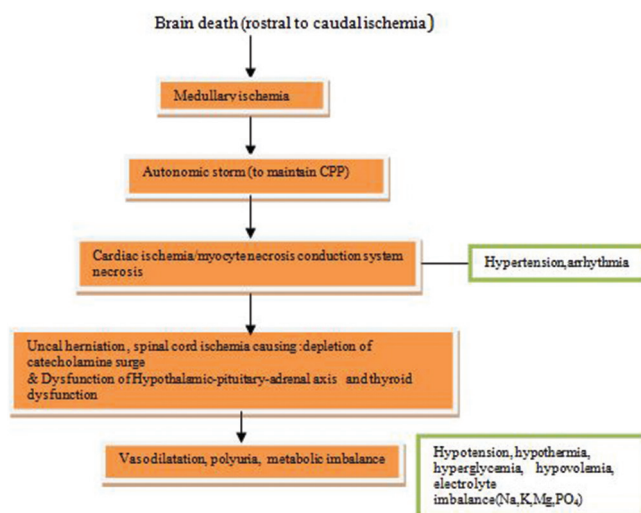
Brain death (rostral to caudal ischemia)

Medullary ischemia

Autonomic storm (to maintain CPP)

Cardiac ischemia/myocytenecrosis conduction system necrosis

Hypertension, arrhythmia

Uncal herniation, spinal cord ischemia causing: depletion of catecholamine surge
& Dysfunction of Hypothalamic-pituitary-adrenal axis and thyroid dysfunction

Vasodilatation, polyuria, metabolic imbalance

Hypotension, hypothermia, hyperglycaemia, hypovolemia, electrolyte imbalance(Na,K,Mg,$PO_4$)